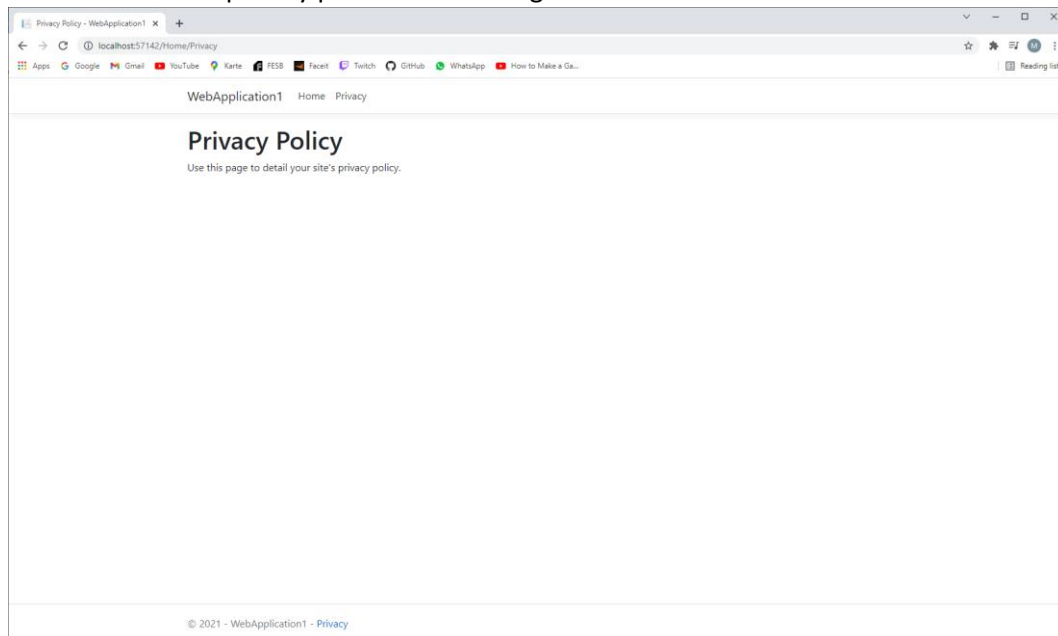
Privacy Policy - WebApplication1 ×

localhost:57142/Home/Privacy

Apps Google Gmail YouTube Karte FESB Faceit Twitch GitHub WhatsApp How to Make a Ga...

Reading list

M

WebApplication1 Home Privacy

Privacy Policy

Use this page to detail your site's privacy policy.

© 2021 - WebApplication1 - Privacy